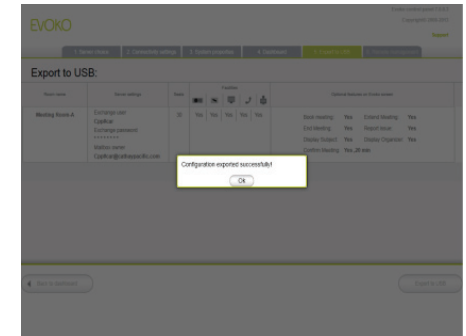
EVOKO

Logout

1. Name rooms
2. Connectivity settings
3. Select properties
4. Dashboard

Export to USB:

| Room name | Server settings | Rate | Features | Optional features on Evoko screen |
|---|---|---|---|---|
| Meeting Room A | Exchange user | 30 | Yes Yes Yes Yes Yes | Book meeting Yes Extend Meeting Yes |
| | Exchange password | | | End Meeting Yes Report issue Yes |
| | ******** | | | Display Subject Yes Display Organizer Yes |
| | Mailbox owner | | | Confirm Meeting Yes, 20 min |

Configuration exported successfully!

Ok

Back to dashboard

Export to USB